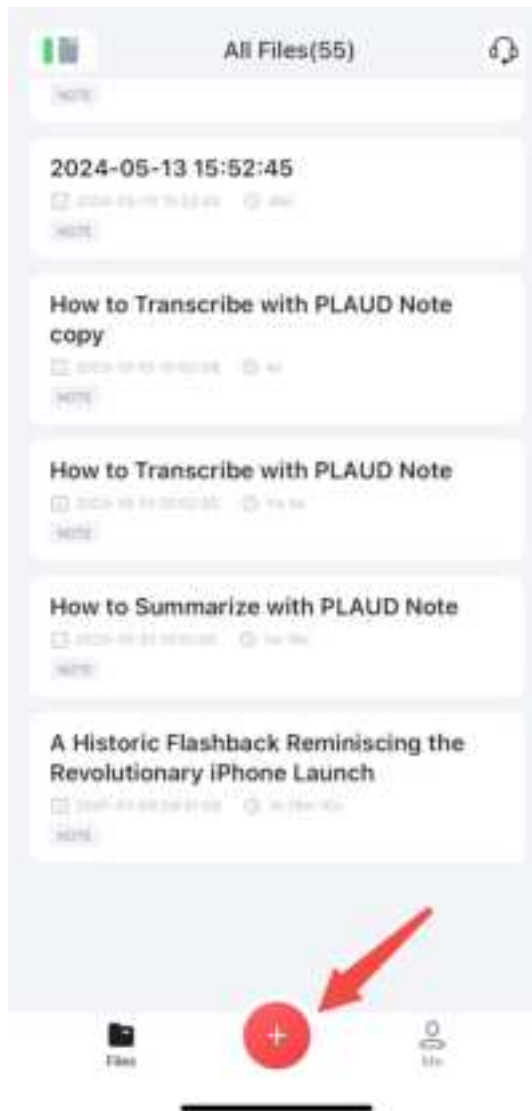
All Files(55)

NOTE

2024-05-13 15:52:45

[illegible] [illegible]

NOTE

How to Transcribe with PLAUD Note copy

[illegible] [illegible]

NOTE

How to Transcribe with PLAUD Note

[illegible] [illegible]

NOTE

How to Summarize with PLAUD Note

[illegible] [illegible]

NOTE

A Historic Flashback Reminiscing the Revolutionary iPhone Launch

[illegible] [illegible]

NOTE

Files

+

Me